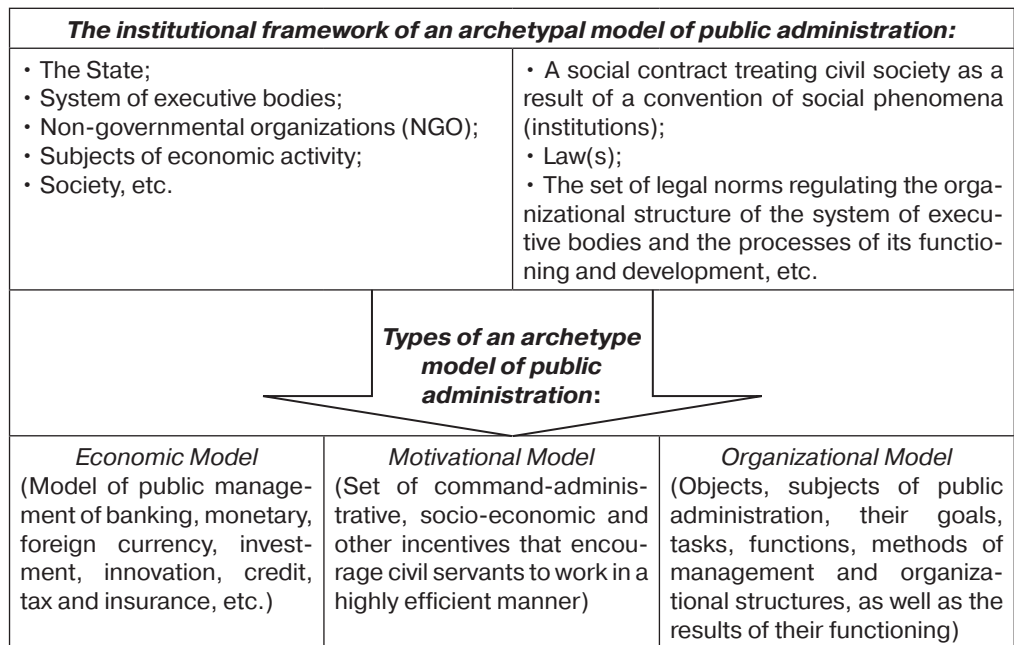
The institutional framework of an archetypal model of public administration:

· The State;
· System of executive bodies;
· Non-governmental organizations (NGO);
· Subjects of economic activity;
· Society, etc.

· A social contract treating civil society as a result of a convention of social phenomena (institutions);
· Law(s);
· The set of legal norms regulating the organizational structure of the system of executive bodies and the processes of its functioning and development, etc.

Types of an archetype model of public administration:

Economic Model
(Model of public management of banking, monetary, foreign currency, investment, innovation, credit, tax and insurance, etc.)

Motivational Model
(Set of command-administrative, socio-economic and other incentives that encourage civil servants to work in a highly efficient manner)

Organizational Model
(Objects, subjects of public administration, their goals, tasks, functions, methods of management and organizational structures, as well as the results of their functioning)